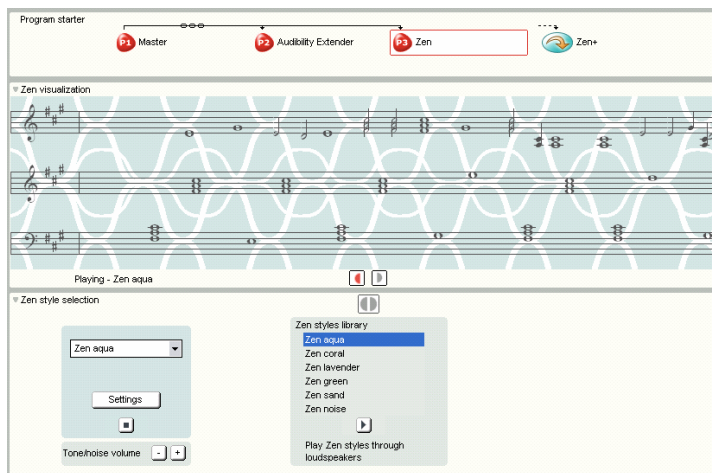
Program starter

P1 Master

P2 Audibility Extender

P3 Zen

Zen+

Zen visualization

Playing - Zen aqua

Zen style selection

Zen aqua

Settings

Tone/noise volume - +

Zen styles library

Zen aqua
Zen coral
Zen lavender
Zen green
Zen sand
Zen noise

Play Zen styles through loudspeakers